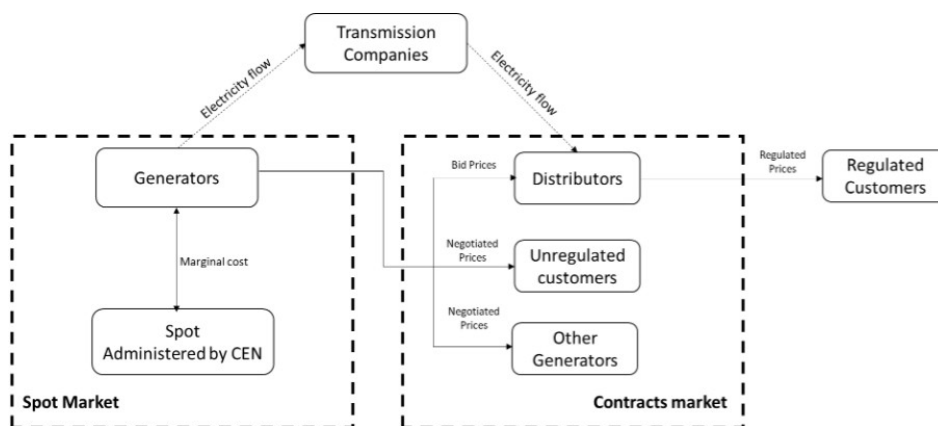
Transmission Companies

Electricity flow

Electricity flow

Generators

Marginal cost

Spot Administered by CEN

Spot Market

Bid Prices

Distributors

Negotiated Prices

Unregulated customers

Negotiated Prices

Other Generators

Contracts market

Regulated Prices

Regulated Customers